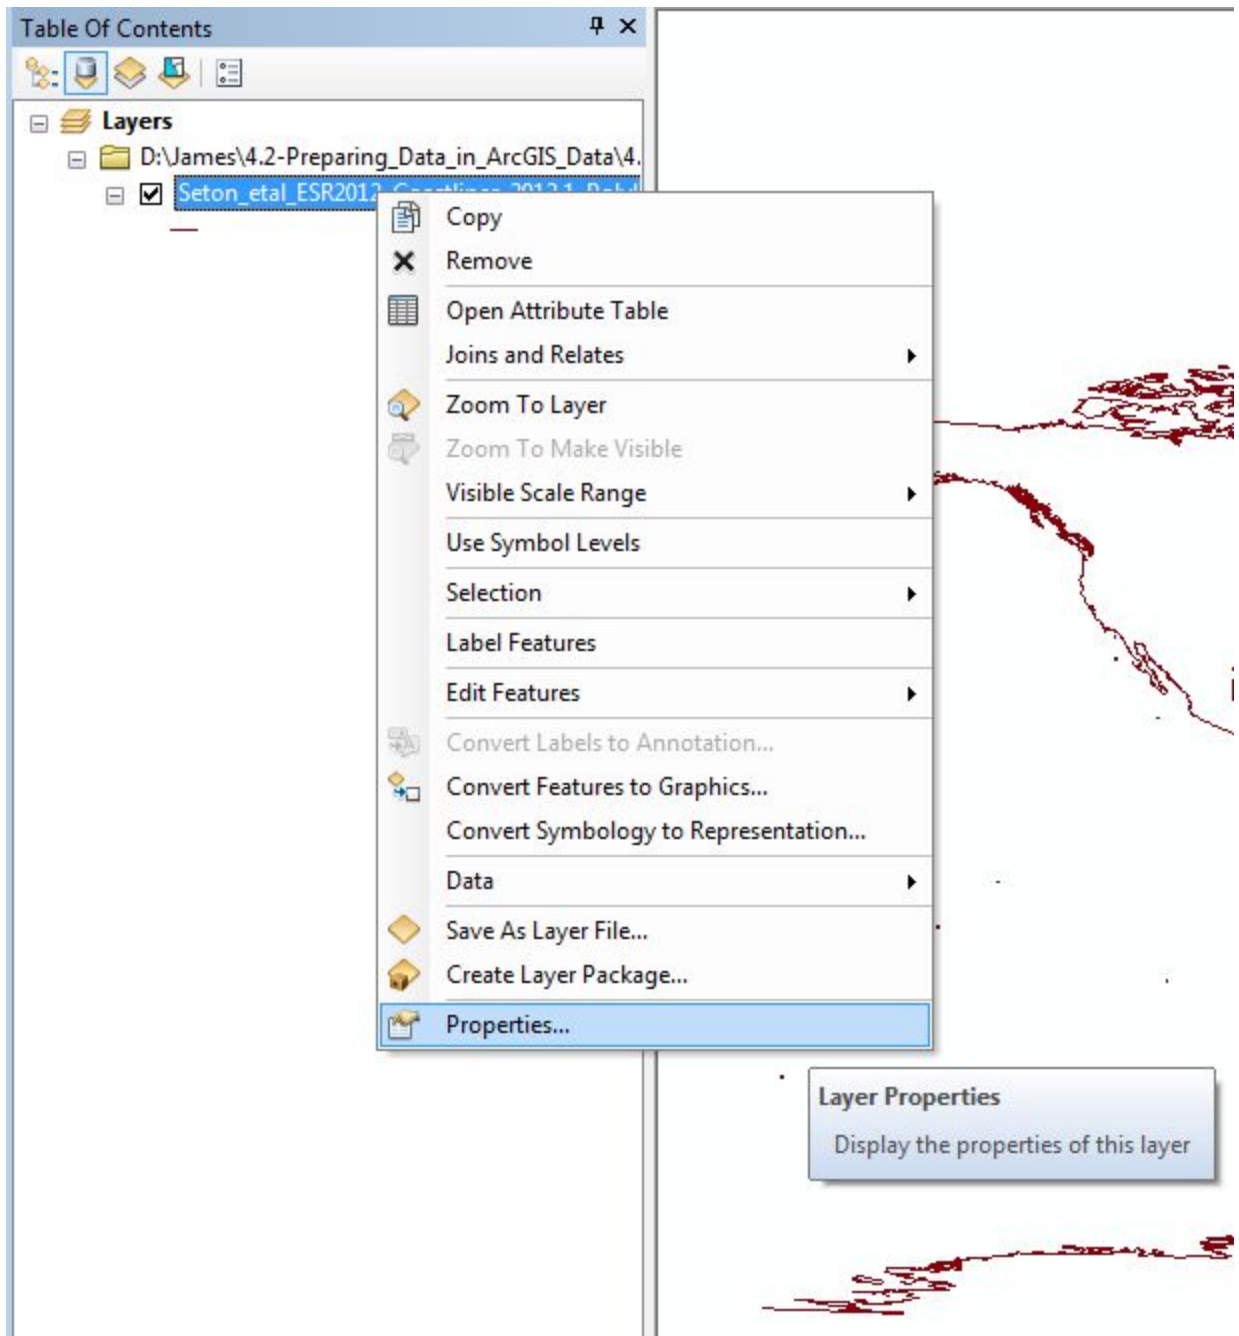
Table Of Contents

Layers

D:\James\4.2-Preparing_Data_in_ArcGIS_Data\4.

Seton_etal_ESR2012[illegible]

Copy
Remove
Open Attribute Table
Joins and Relates
Zoom To Layer
Zoom To Make Visible
Visible Scale Range
Use Symbol Levels
Selection
Label Features
Edit Features
Convert Labels to Annotation...
Convert Features to Graphics...
Convert Symbology to Representation...
Data
Save As Layer File...
Create Layer Package...
Properties...

Layer Properties
Display the properties of this layer